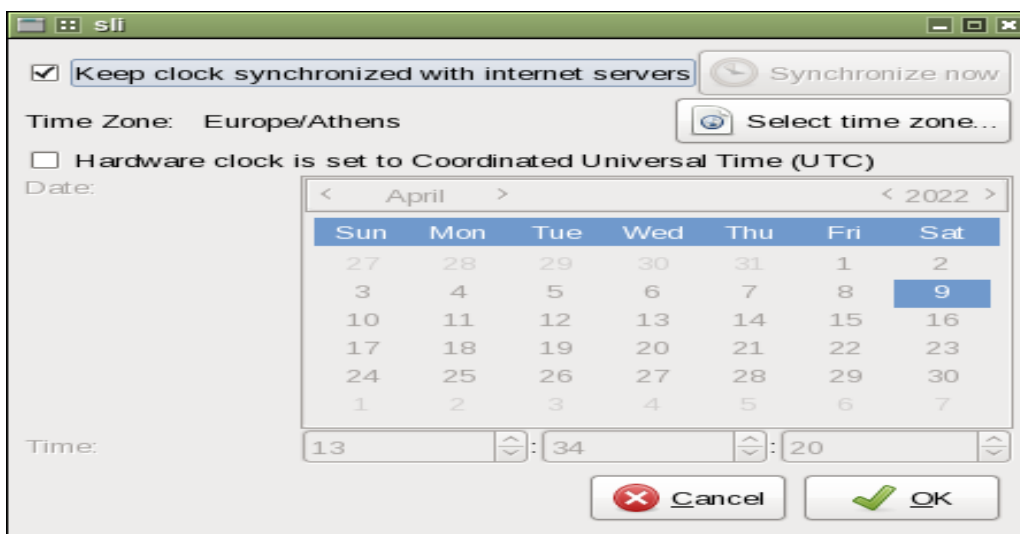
sli

Keep clock synchronized with internet servers

Synchronize now

Time Zone: Europe/Athens

Select time zone...

Hardware clock is set to Coordinated Universal Time (UTC)

Date:

< April >

< 2022 >

| Sun | Mon | Tue | Wed | Thu | Fri | Sat |
|---|---|---|---|---|---|---|
| 27 | 28 | 29 | 30 | 31 | 1 | 2 |
| 3 | 4 | 5 | 6 | 7 | 8 | 9 |
| 10 | 11 | 12 | 13 | 14 | 15 | 16 |
| 17 | 18 | 19 | 20 | 21 | 22 | 23 |
| 24 | 25 | 26 | 27 | 28 | 29 | 30 |
| 1 | 2 | 3 | 4 | 5 | 6 | 7 |

Time: 13 : 34 : 20

Cancel

OK